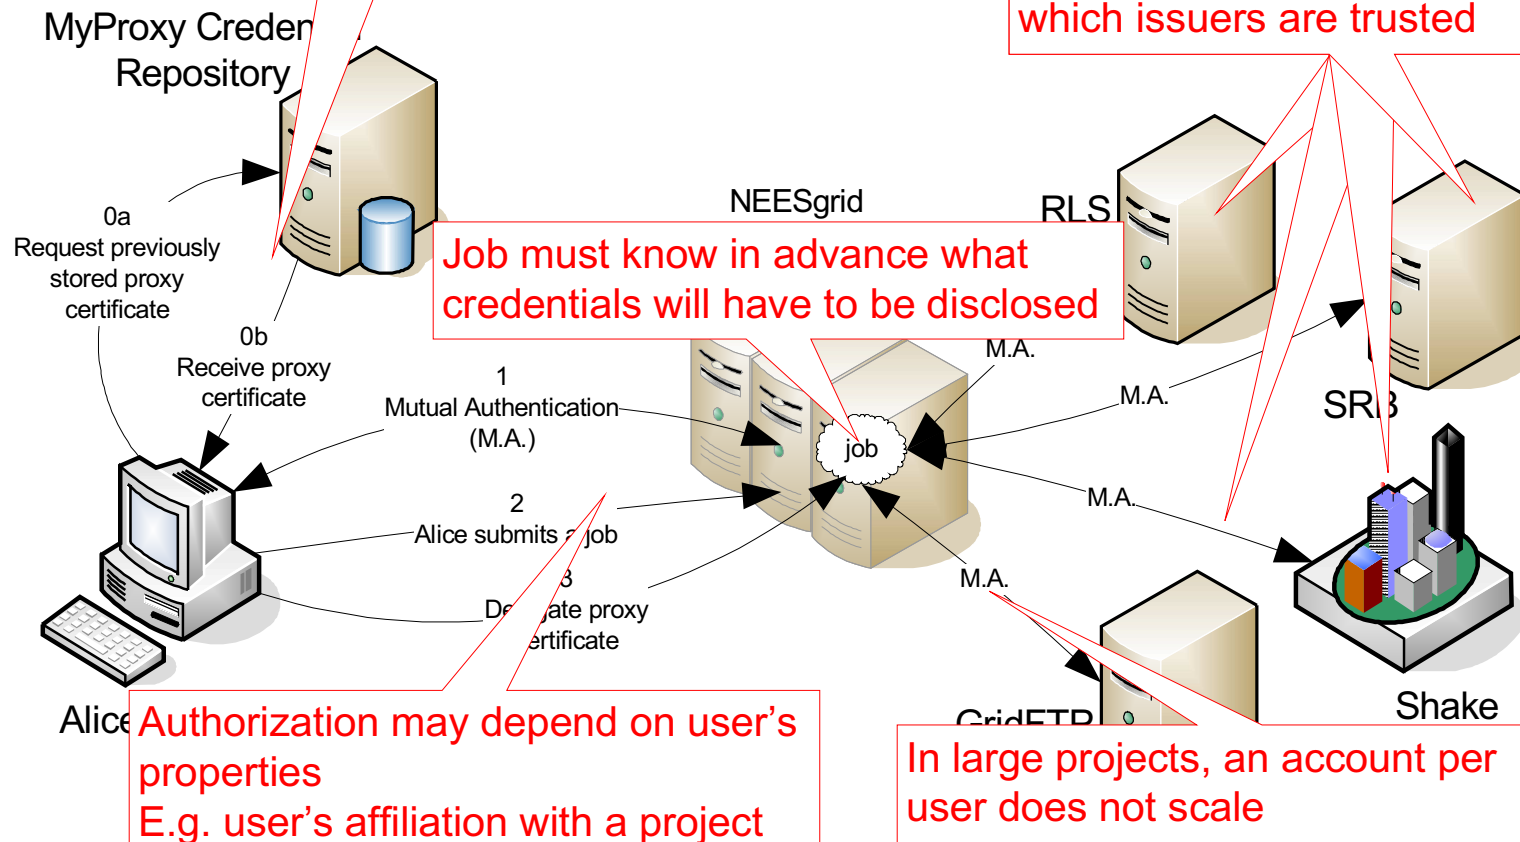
MyProxy Creden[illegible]
Repository

which issuers are trusted

0a
Request previously stored proxy certificate

0b
Receive proxy certificate

NEESgrid

RLS

Job must know in advance what credentials will have to be disclosed

M.A.

M.A.

SR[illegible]B

1
Mutual Authentication (M.A.)

job

2
Alice submits a job

3
De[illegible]gate proxy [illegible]ertificate

M.A.

M.A.

Shake

Alice

Authorization may depend on user’s properties
E.g. user’s affiliation with a project

GridFTP

In large projects, an account per user does not scale